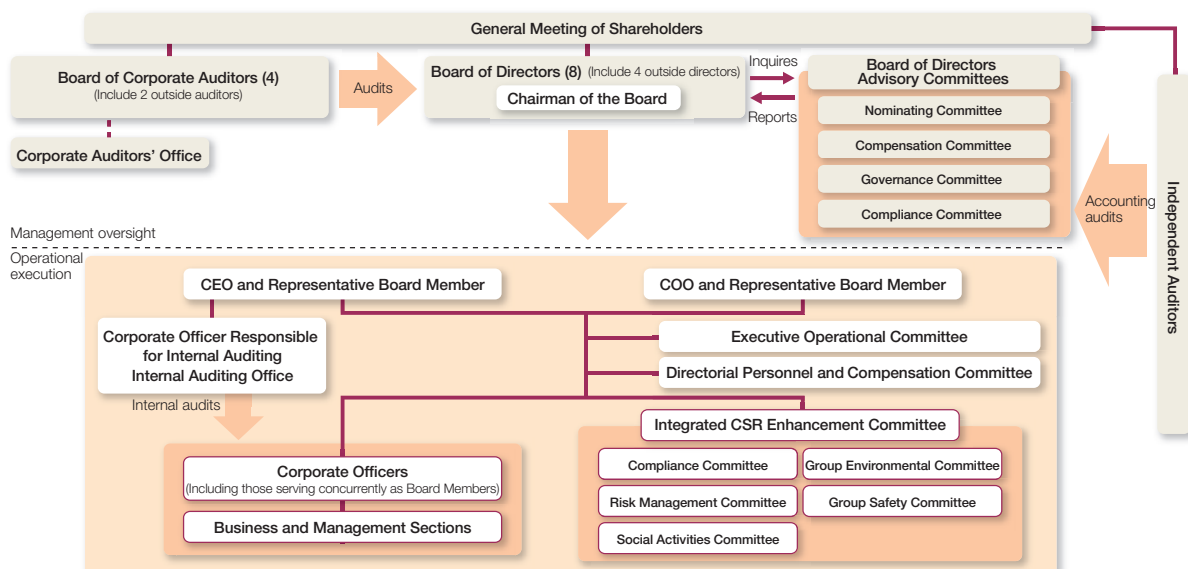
General Meeting of Shareholders

Board of Corporate Auditors (4)
(Include 2 outside auditors)

Audits

Board of Directors (8) (Include 4 outside directors)

Chairman of the Board

Inquires

Reports

Board of Directors Advisory Committees

Nominating Committee

Compensation Committee

Governance Committee

Compliance Committee

Corporate Auditors' Office

Accounting audits

Independent Auditors

Management oversight

Operational execution

CEO and Representative Board Member

COO and Representative Board Member

Corporate Officer Responsible for Internal Auditing
Internal Auditing Office

Executive Operational Committee

Directorial Personnel and Compensation Committee

Internal audits

Integrated CSR Enhancement Committee

Corporate Officers
(Including those serving concurrently as Board Members)

Business and Management Sections

Compliance Committee

Group Environmental Committee

Risk Management Committee

Group Safety Committee

Social Activities Committee